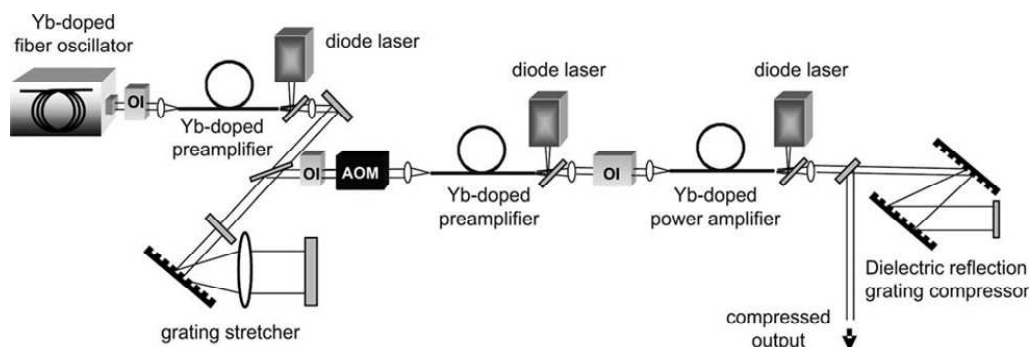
Yb-doped fiber oscillator

OI

diode laser

Yb-doped preamplifier

OI

AOM

diode laser

Yb-doped preamplifier

OI

diode laser

Yb-doped power amplifier

grating stretcher

compressed output

Dielectric reflection grating compressor